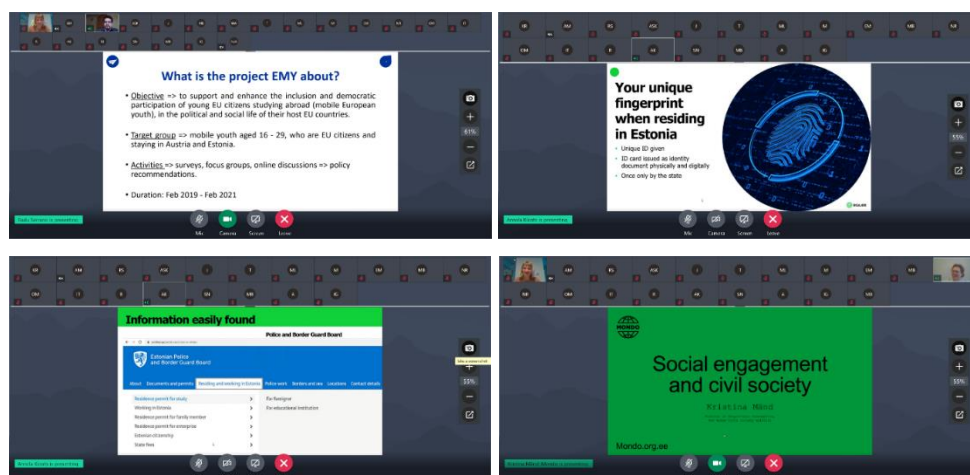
What is the project EMY about?

Objective => to support and enhance the inclusion and democratic participation of young EU citizens studying abroad (mobile European youth), in the political and social life of their host EU countries.

Target group => mobile youth aged 16 - 29, who are EU citizens and staying in Austria and Estonia.

Activities => surveys, focus groups, online discussions => policy recommendations.

Duration: Feb 2019 - Feb 2021

61%

Mic Camera Screen Leave

Your unique fingerprint when residing in Estonia

Unique ID given

ID card issued as identity document physically and digitally

Once only by the state

55%

Mic Camera Screen Leave

Information easily found

Police and Border Guard Board

Estonian Police and Border Guard Board

About Documents and permits Working and working in Estonia Police work Borders and sea Locations Contact details

Residence permit for study

Working in Estonia

Residence permit for family member

Residence permit for enterprise

Estonian citizenship

State fees

For foreigner

For educational institution

55%

MONDO

Social engagement and civil society

Kristina Mänd

Mondo.org.ee

55%